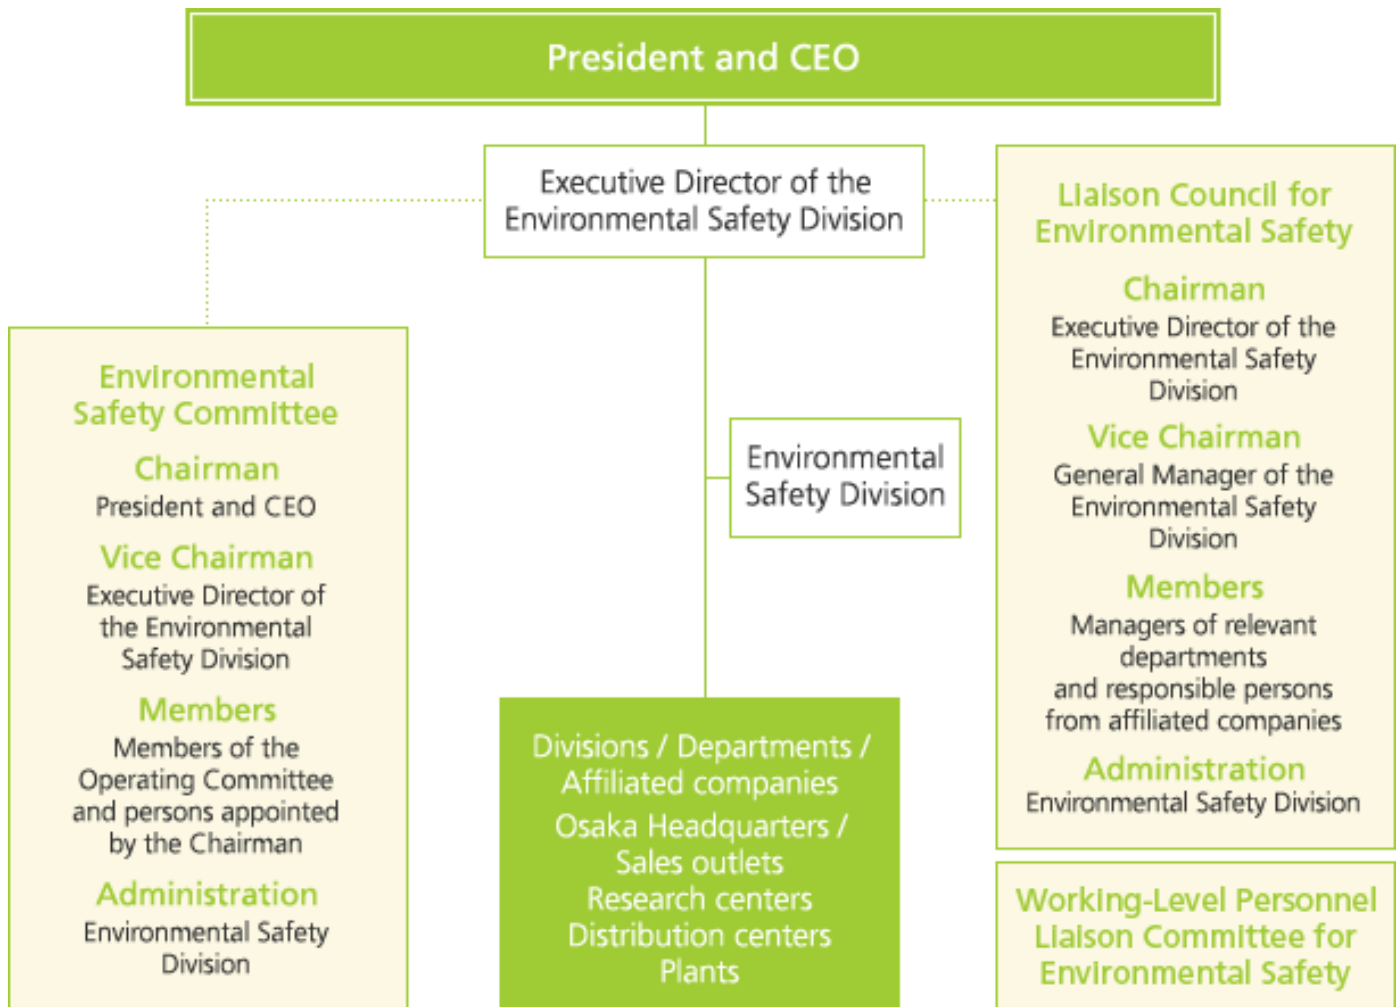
President and CEO

Executive Director of the Environmental Safety Division

Environmental Safety Committee

Chairman
President and CEO

Vice Chairman
Executive Director of the Environmental Safety Division

Members
Members of the Operating Committee and persons appointed by the Chairman

Administration
Environmental Safety Division

Environmental Safety Division

Divisions / Departments / Affiliated companies
Osaka Headquarters / Sales outlets
Research centers
Distribution centers
Plants

Liaison Council for Environmental Safety

Chairman
Executive Director of the Environmental Safety Division

Vice Chairman
General Manager of the Environmental Safety Division

Members
Managers of relevant departments and responsible persons from affiliated companies

Administration
Environmental Safety Division

Working-Level Personnel Liaison Committee for Environmental Safety